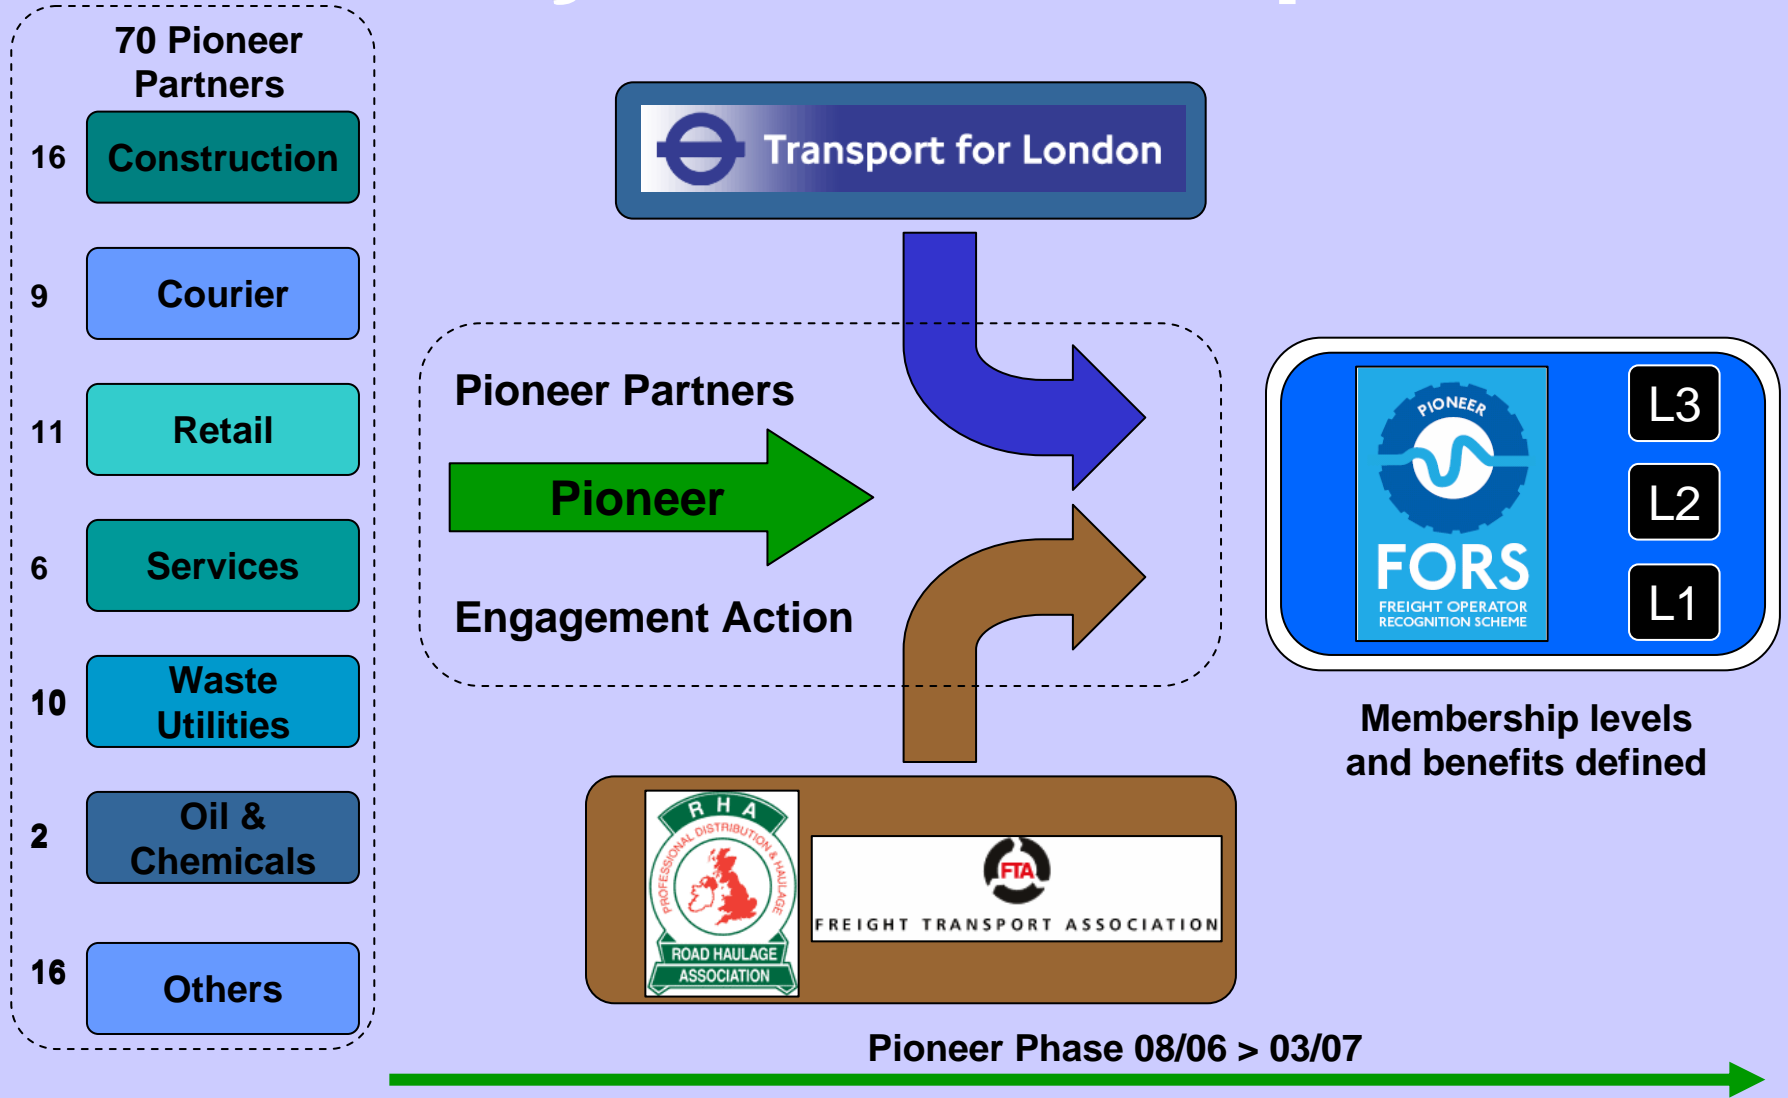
70 Pioneer Partners

16 Construction

9 Courier

11 Retail

6 Services

10 Waste Utilities

2 Oil & Chemicals

16 Others

Transport for London

Pioneer Partners

Pioneer

Engagement Action

PIONEER

FORS

FREIGHT OPERATOR RECOGNITION SCHEME

L3

L2

L1

Membership levels and benefits defined

R H A

PROFESSIONAL DISTRIBUTION & HAULAGE

ROAD HAULAGE ASSOCIATION

FTA

FREIGHT TRANSPORT ASSOCIATION

Pioneer Phase 08/06 > 03/07